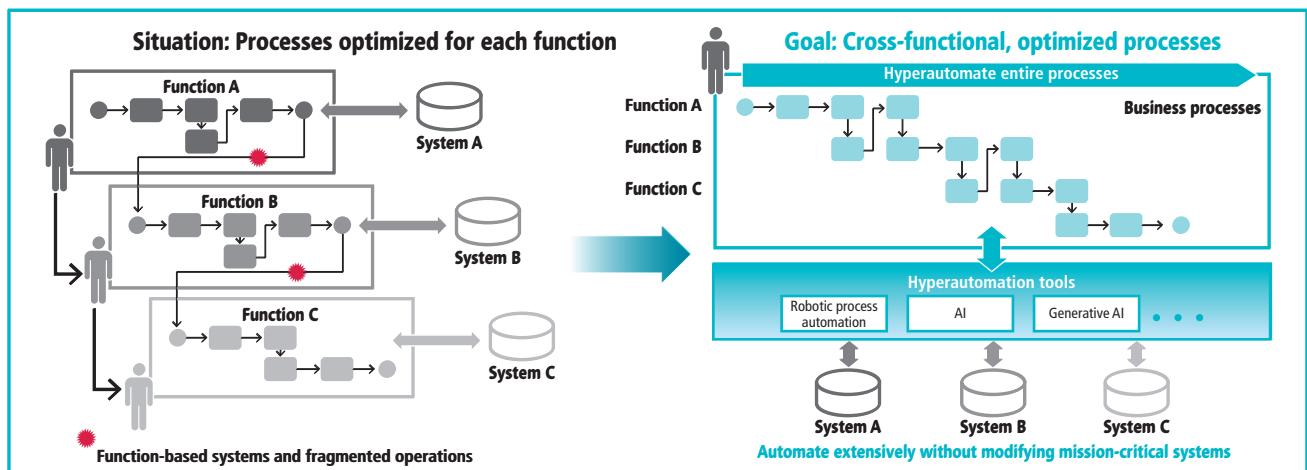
Situation: Processes optimized for each function

Function A

System A

Function B

System B

Function C

System C

Function-based systems and fragmented operations

Goal: Cross-functional, optimized processes

Hyperautomate entire processes

Function A

Function B

Function C

Business processes

Hyperautomation tools

Robotic process automation

AI

Generative AI

• • •

System A

System B

System C

Automate extensively without modifying mission-critical systems